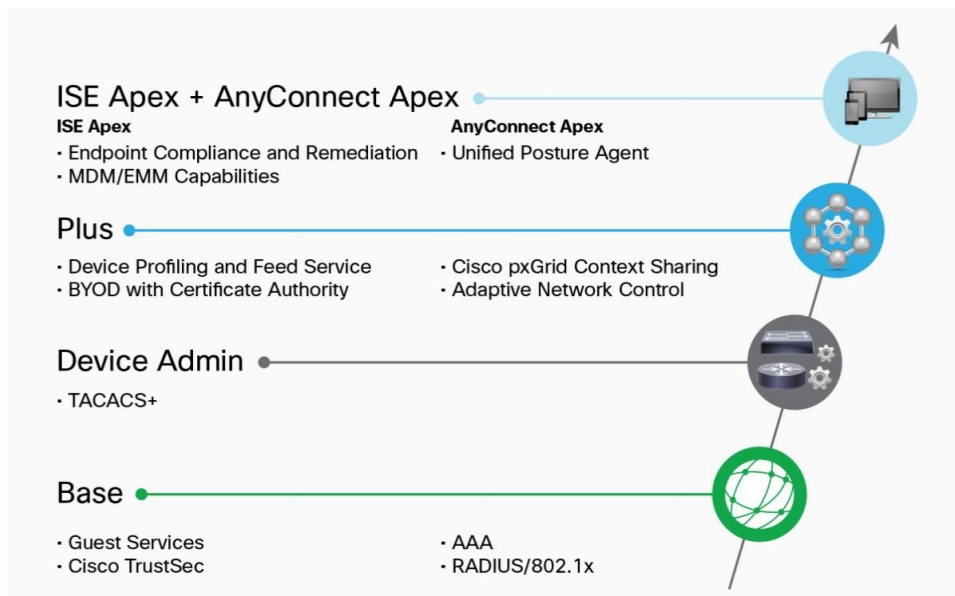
ISE Apex + AnyConnect Apex

ISE Apex
· Endpoint Compliance and Remediation
· MDM/EMM Capabilities

AnyConnect Apex
· Unified Posture Agent

Plus

· Device Profiling and Feed Service
· BYOD with Certificate Authority

· Cisco pxGrid Context Sharing
· Adaptive Network Control

Device Admin

· TACACS+

Base

· Guest Services
· Cisco TrustSec

· AAA
· RADIUS/802.1x